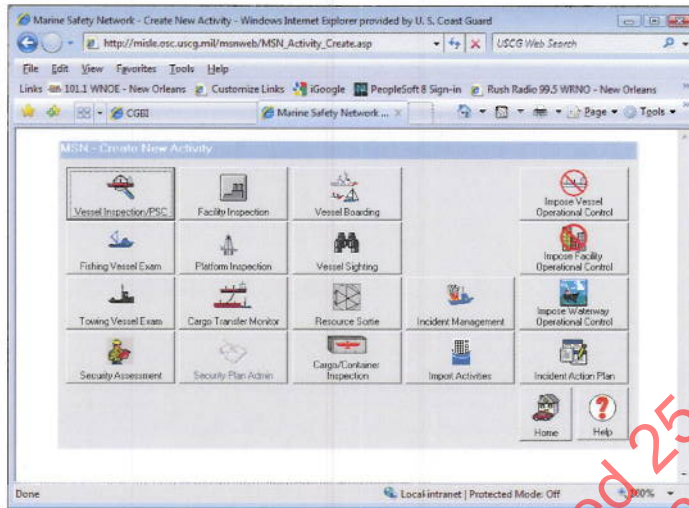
Marine Safety Network - Create New Activity - Windows Internet Explorer provided by U. S. Coast Guard

http://misle.osc.uscg.mil/msnweb/MSN_Activity_Create.asp

USCG Web Search

File Edit View Favorites Tools Help

Links 101.1 WNOE - New Orleans Customize Links iGoogle PeopleSoft 8 Sign-in Rush Radio 99.5 WRNO - New Orleans

CGBI Marine Safety Network ...

Page Tools

MSN - Create New Activity

Vessel Inspection/PSC
Facility Inspection
Vessel Boarding
Impose Vessel Operational Control
Fishing Vessel Exam
Platform Inspection
Vessel Sighting
Impose Facility Operational Control
Towing Vessel Exam
Cargo Transfer Monitor
Resource Sortie
Incident Management
Impose Waterway Operational Control
Security Assessment
Security Plan Admin
Cargo/Container Inspection
Import Activities
Incident Action Plan
Home
Help

Done
Local intranet | Protected Mode: Off
100%

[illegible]d 25